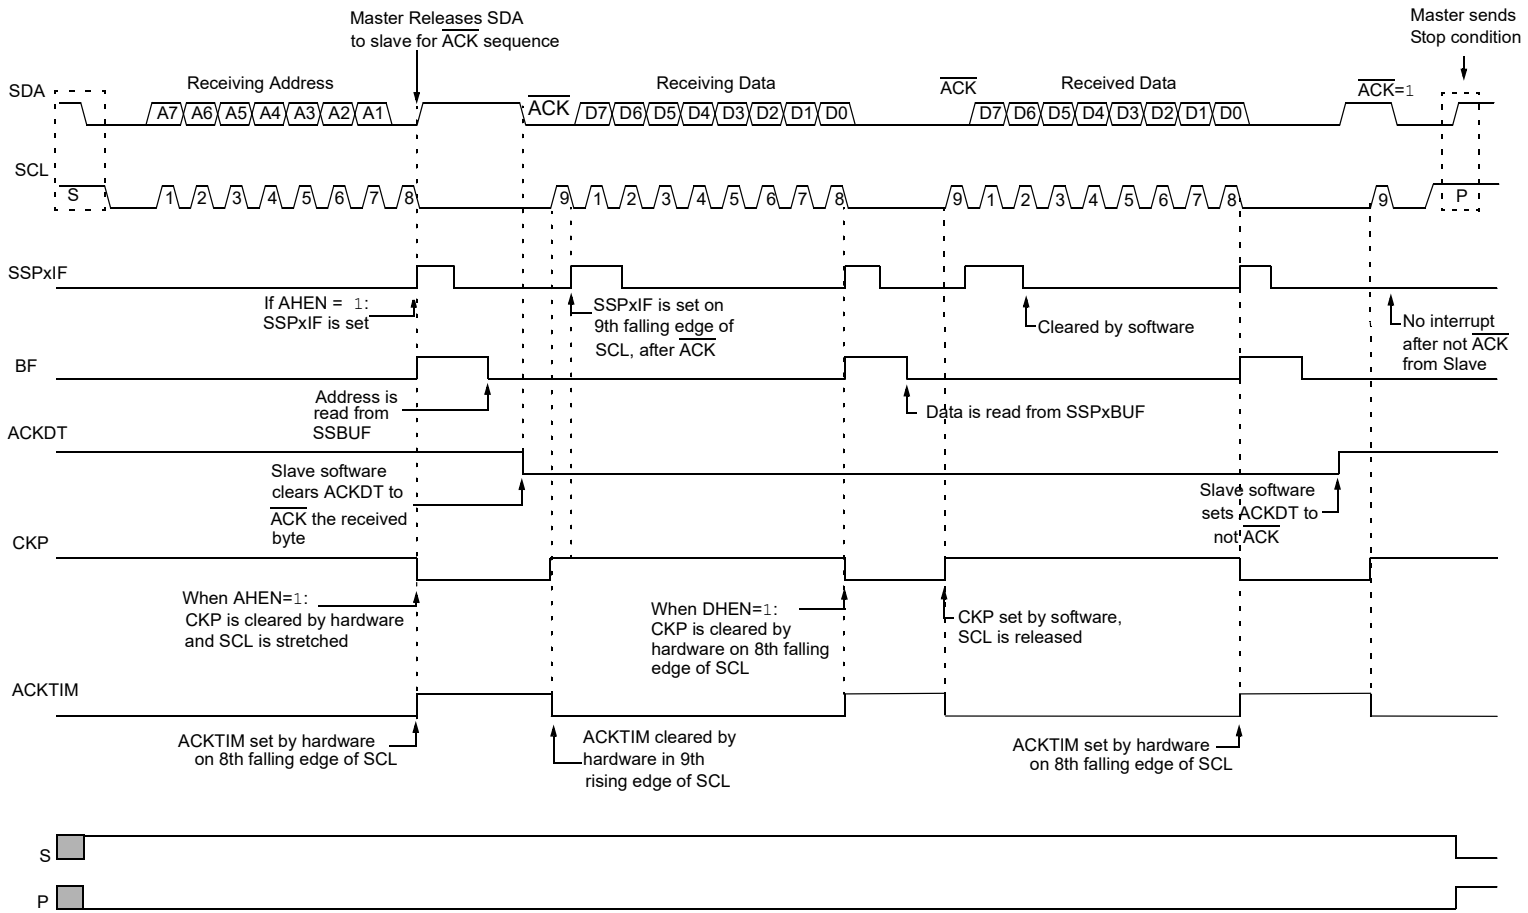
Master Releases SDA to slave for $\overline{ACK}$ sequence

Master sends Stop condition

SDA

Receiving Address

A7 A6 A5 A4 A3 A2 A1

Receiving Data

$\overline{ACK}$ D7 D6 D5 D4 D3 D2 D1 D0

$\overline{ACK}$

Received Data

D7 D6 D5 D4 D3 D2 D1 D0

$\overline{ACK}$=1

SCL

S 1 2 3 4 5 6 7 8 9 1 2 3 4 5 6 7 8 9 1 2 3 4 5 6 7 8 9 P

SSPxIF

If AHEN = 1: SSPxIF is set

SSPxIF is set on 9th falling edge of SCL, after $\overline{ACK}$

Cleared by software

No interrupt after not $\overline{ACK}$ from Slave

BF

Address is read from SSBUF

Data is read from SSPxBUF

ACKDT

Slave software clears ACKDT to $\overline{ACK}$ the received byte

Slave software sets ACKDT to not $\overline{ACK}$

CKP

When AHEN=1: CKP is cleared by hardware and SCL is stretched

When DHEN=1: CKP is cleared by hardware on 8th falling edge of SCL

CKP set by software, SCL is released

ACKTIM

ACKTIM set by hardware on 8th falling edge of SCL

ACKTIM cleared by hardware in 9th rising edge of SCL

ACKTIM set by hardware on 8th falling edge of SCL

S

P